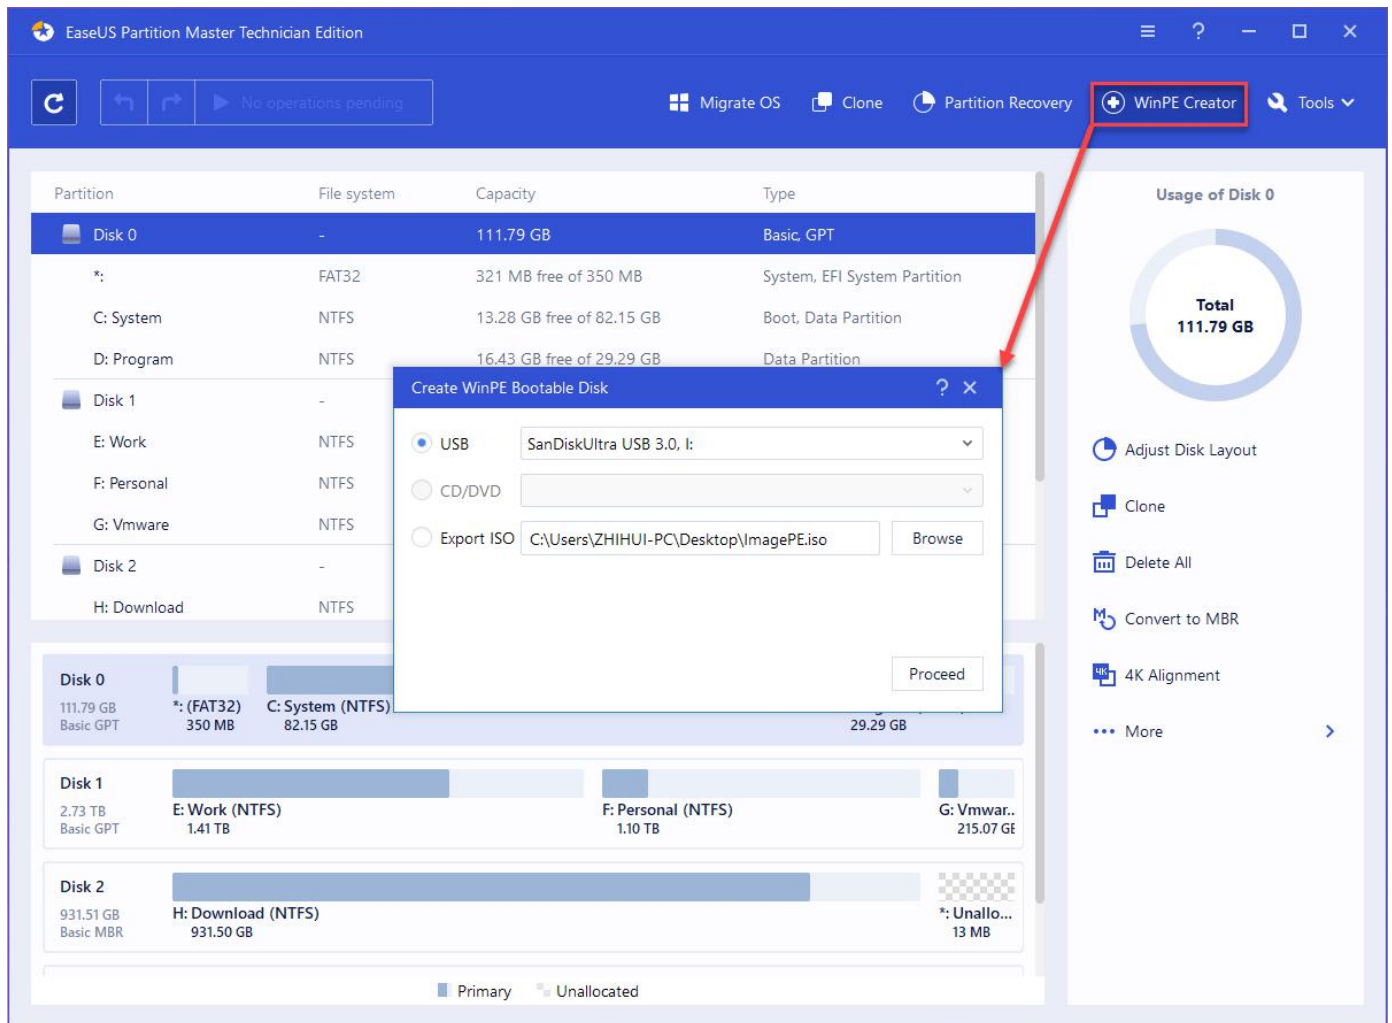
EaseUS Partition Master Technician Edition

No operations pending

Migrate OS Clone Partition Recovery WinPE Creator Tools

| Partition | File system | Capacity | Type |
|---|---|---|---|
| Disk 0 | - | 111.79 GB | Basic, GPT |
| *: | FAT32 | 321 MB free of 350 MB | System, EFI System Partition |
| C: System | NTFS | 13.28 GB free of 82.15 GB | Boot, Data Partition |
| D: Program | NTFS | 16.43 GB free of 29.29 GB | Data Partition |
| Disk 1 | - | | |
| E: Work | NTFS | | |
| F: Personal | NTFS | | |
| G: Vmware | NTFS | | |
| Disk 2 | - | | |
| H: Download | NTFS | | |

Create WinPE Bootable Disk ? ×

USB SanDiskUltra USB 3.0, I:

CD/DVD

Export ISO C:\Users\ZHIHUI-PC\Desktop\ImagePE.iso Browse

Proceed

Disk 0
111.79 GB
Basic GPT
*: (FAT32)
350 MB
C: System (NTFS)
82.15 GB
29.29 GB

Disk 1
2.73 TB
Basic GPT
E: Work (NTFS)
1.41 TB
F: Personal (NTFS)
1.10 TB
G: Vmwar..
215.07 GE

Disk 2
931.51 GB
Basic MBR
H: Download (NTFS)
931.50 GB
*: Unallo...
13 MB

Primary Unallocated

Usage of Disk 0

Total
111.79 GB

Adjust Disk Layout
Clone
Delete All
Convert to MBR
4K Alignment
More